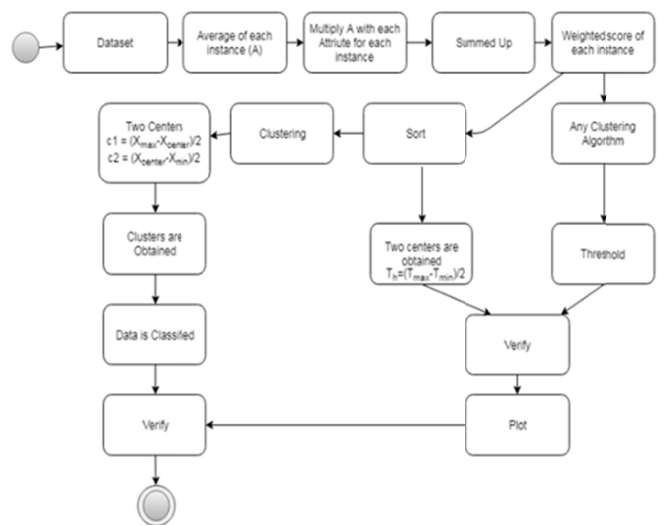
Dataset

Average of each instance (A)

Multiply A with each Attriute for each instance

Summed Up

Weightedscore of each instance

Two Centers
c1 = $(X_{max}-X_{center})/2$
c2 = $(X_{center}-X_{min})/2$

Clustering

Sort

Any Clustering Algorthm

Clusters are Obtained

Two centers are obtained
$T_h=(T_{max}-T_{min})/2$

Threshold

Data is Classified

Verify

Verify

Plot